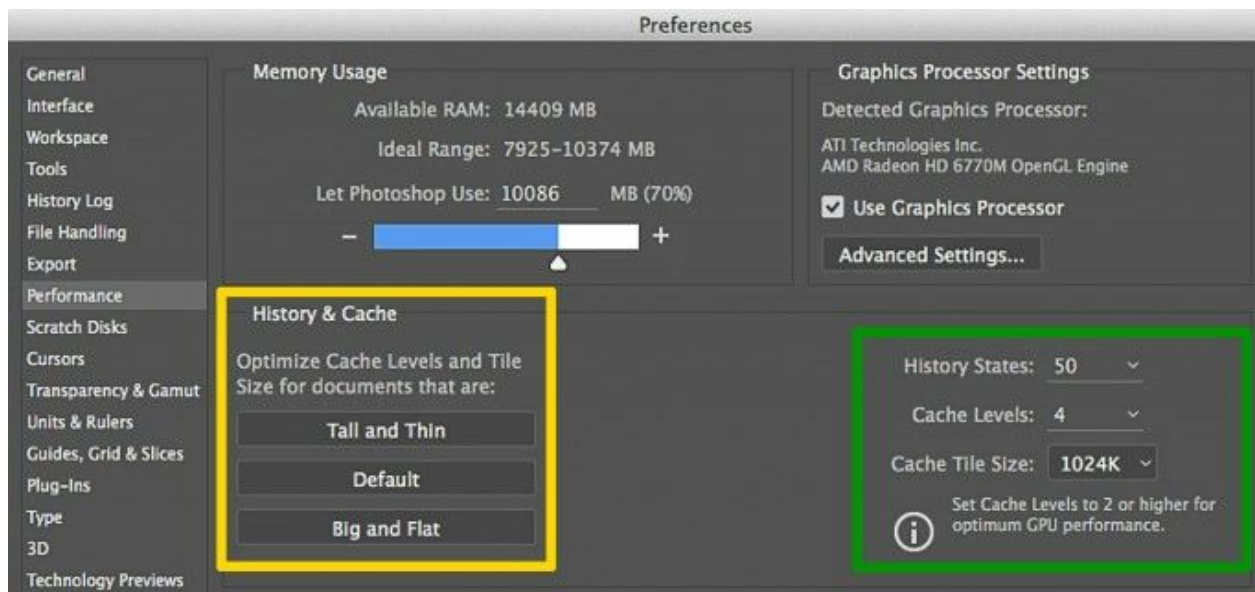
Preferences

General
Interface
Workspace
Tools
History Log
File Handling
Export
Performance
Scratch Disks
Cursors
Transparency & Gamut
Units & Rulers
Guides, Grid & Slices
Plug-Ins
Type
3D
Technology Previews

Memory Usage

Available RAM: 14409 MB

Ideal Range: 7925-10374 MB

Let Photoshop Use: 10086 MB (70%)

– +

Graphics Processor Settings

Detected Graphics Processor:

ATI Technologies Inc.
AMD Radeon HD 6770M OpenGL Engine

Use Graphics Processor

Advanced Settings...

History & Cache

Optimize Cache Levels and Tile Size for documents that are:

Tall and Thin

Default

Big and Flat

History States: 50

Cache Levels: 4

Cache Tile Size: 1024K

Set Cache Levels to 2 or higher for optimum GPU performance.